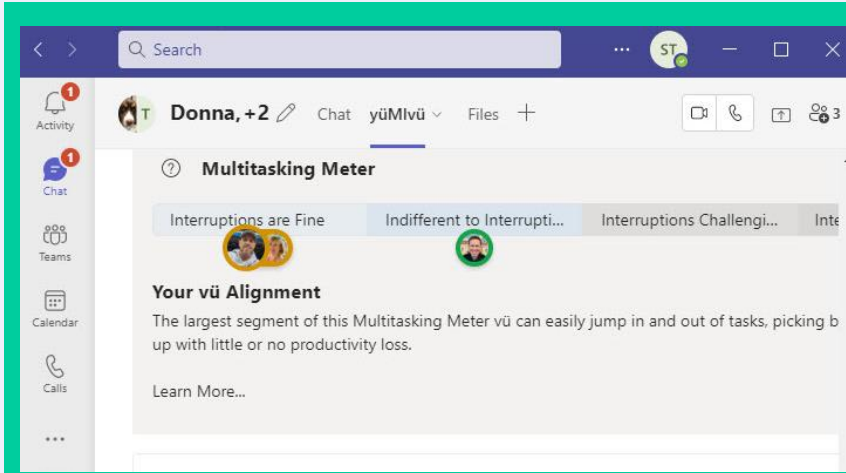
Search

ST

1
Activity

1
Chat

Teams

Calendar

Calls

...

T Donna, +2 Chat yüMIvü Files +

3

Multitasking Meter

Interruptions are Fine | Indifferent to Interrupti... | Interruptions Challengi... | Inte

Your vü Alignment

The largest segment of this Multitasking Meter vü can easily jump in and out of tasks, picking b up with little or no productivity loss.

Learn More...